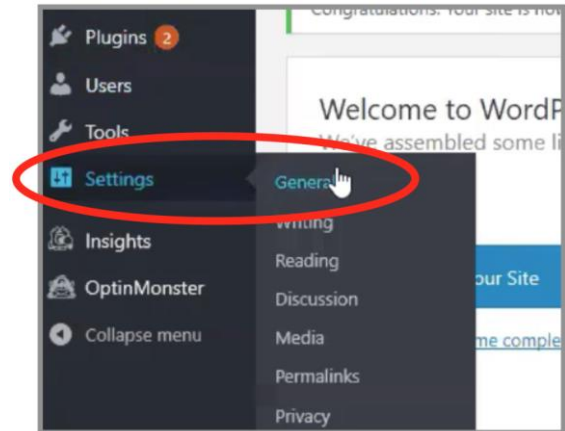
Congratulations. Your site is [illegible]

Plugins 2
Users
Tools
Settings
Insights
OptinMonster
Collapse menu

General
Writing
Reading
Discussion
Media
Permalinks
Privacy

Welcome to WordP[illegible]
We've assembled some li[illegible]

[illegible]our Site
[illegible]me comple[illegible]